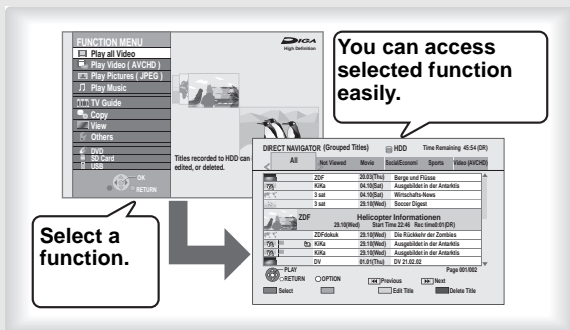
FUNCTION MENU
DIGA
High Definition
Play all Video
Play Video ( AVCHD )
Play Pictures ( JPEG )
Play Music
TV Guide
Copy
View
Others
DVD
SD Card
USB
OK
RETURN
Titles recorded to HDD can be edited, or deleted.

You can access selected function easily.

Select a function.

DIRECT NAVIGATOR (Grouped Titles) HDD Time Remaining 45:54 (DR)

| All | Not Viewed | Movie | Social/Economi | Sports | Video (AVCHD) |
|---|---|---|---|---|---|
| | ZDF | 20.03(Thu) | Berge und Flüsse | | |
| | KiKa | 04.10(Sat) | Ausgebildet in der Antarktis | | |
| | 3 sat | 04.10(Sat) | Wirtschafts-News | | |
| | 3 sat | 29.10(Wed) | Soccer Digest | | |

ZDF Helicopter Informationen
29.10(Wed) Start Time 22:46 Rec time0:01(DR)

| | ZDFdokuk | 29.10(Wed) | Die Rückkehr der Zombies |
|---|---|---|---|
| | KiKa | 29.10(Wed) | Ausgebildet in der Antarktis |
| | KiKa | 29.10(Wed) | Ausgebildet in der Antarktis |
| | DV | 01.01(Thu) | DV 21.02.02 |

PLAY
RETURN OPTION
Page 001/002
Previous Next
Select Edit Title Delete Title